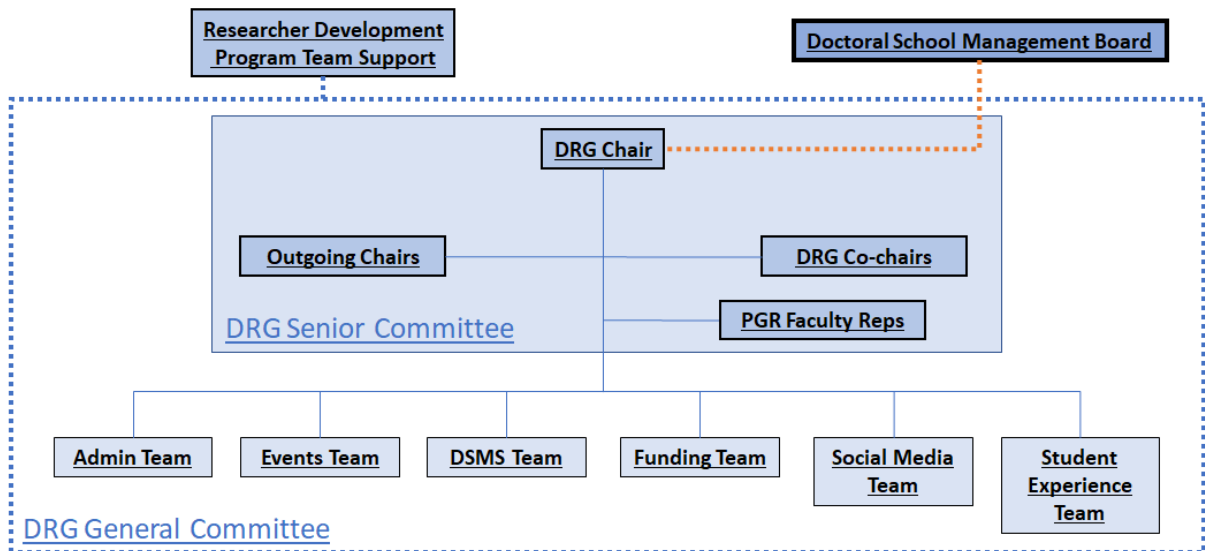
Researcher Development Program Team Support

Doctoral School Management Board

DRG Chair

Outgoing Chairs

DRG Co-chairs

PGR Faculty Reps

DRG Senior Committee

Admin Team

Events Team

DSMS Team

Funding Team

Social Media Team

Student Experience Team

DRG General Committee